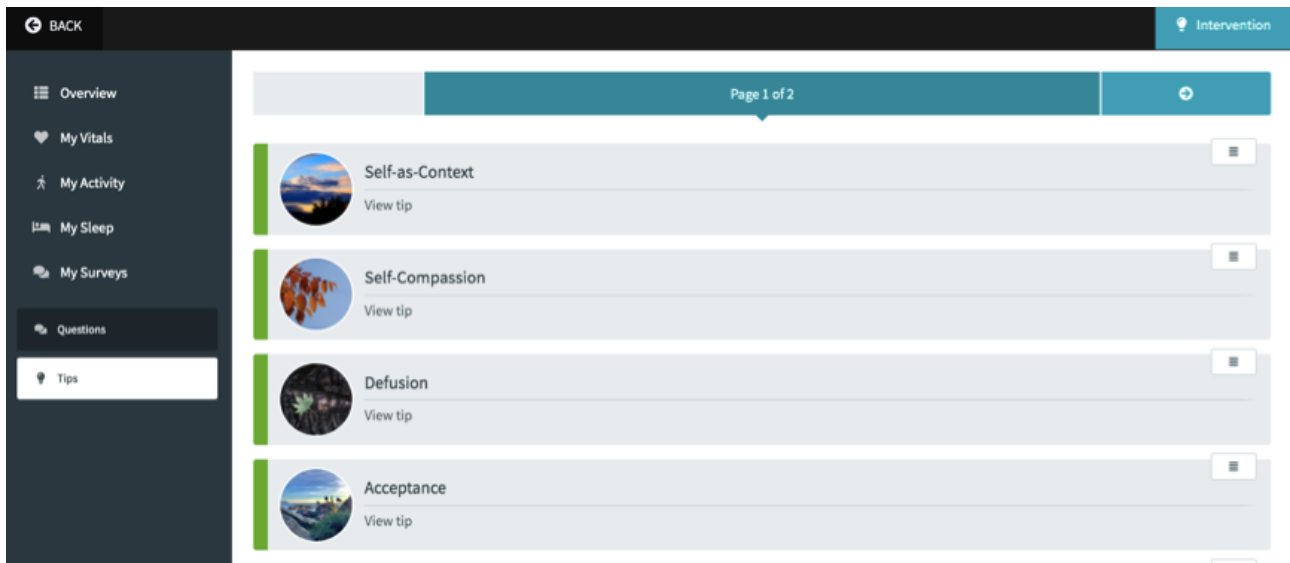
BACK

Intervention

Overview

My Vitals

My Activity

My Sleep

My Surveys

Questions

Tips

Page 1 of 2

Self-as-Context

View tip

Self-Compassion

View tip

Defusion

View tip

Acceptance

View tip